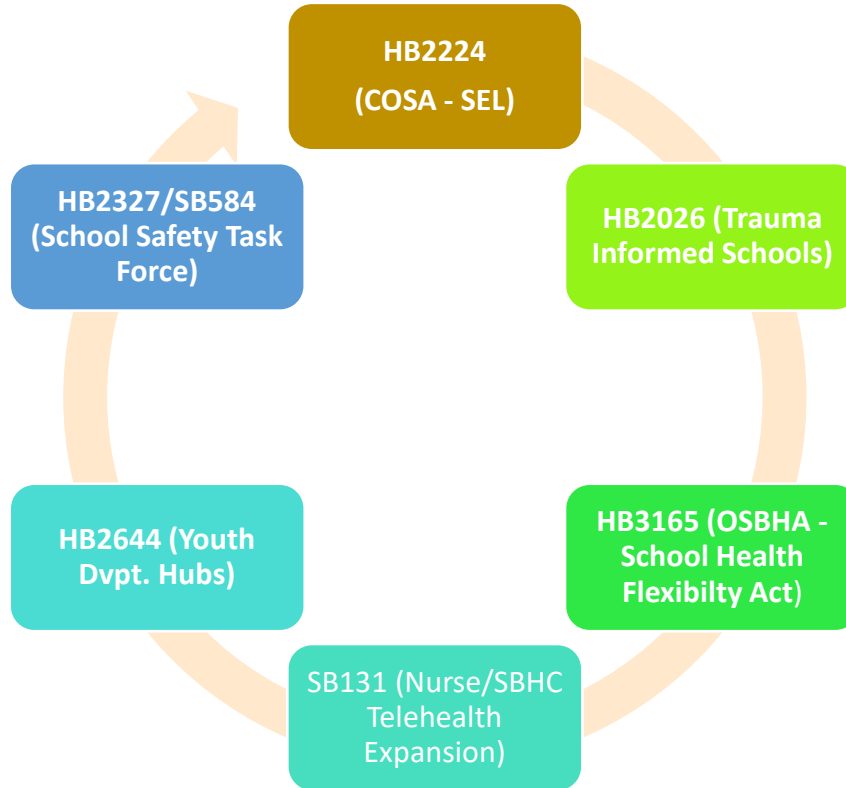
HB2224
(COSA - SEL)

HB2026 (Trauma Informed Schools)

HB3165 (OSBHA - School Health Flexibilty Act)

SB131 (Nurse/SBHC Telehealth Expansion)

HB2644 (Youth Dvpt. Hubs)

HB2327/SB584 (School Safety Task Force)